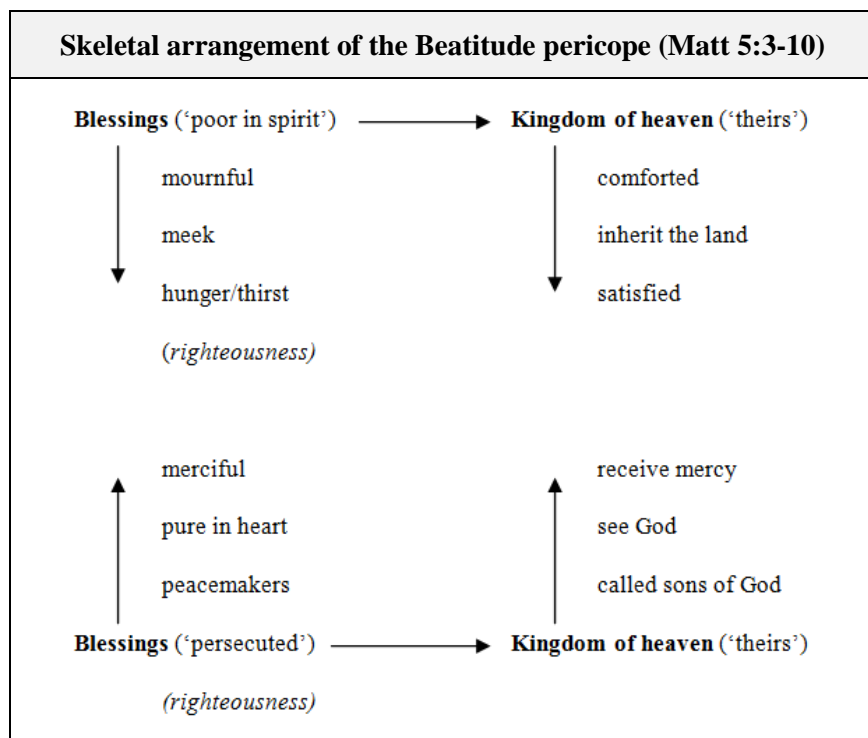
**Skeletal arrangement of the Beatitude pericope (Matt 5:3-10)**

**Blessings** ('poor in spirit') → **Kingdom of heaven** ('theirs')

mournful
meek
hunger/thirst
(*righteousness)*

comforted
inherit the land
satisfied

merciful
pure in heart
peacemakers

receive mercy
see God
called sons of God

**Blessings** ('persecuted') → **Kingdom of heaven** ('theirs')

*(righteousness)*